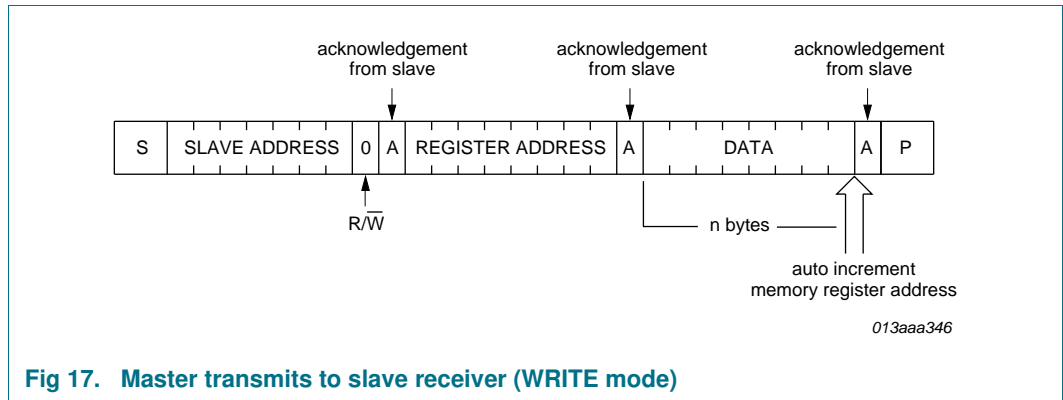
acknowledgement from slave

acknowledgement from slave

acknowledgement from slave

| S | SLAVE ADDRESS | 0 | A | REGISTER ADDRESS | A | DATA | A | P |
|---|---|---|---|---|---|---|---|---|

$R/\overline{W}$

n bytes

auto increment memory register address

013aaa346

Fig 17. Master transmits to slave receiver (WRITE mode)